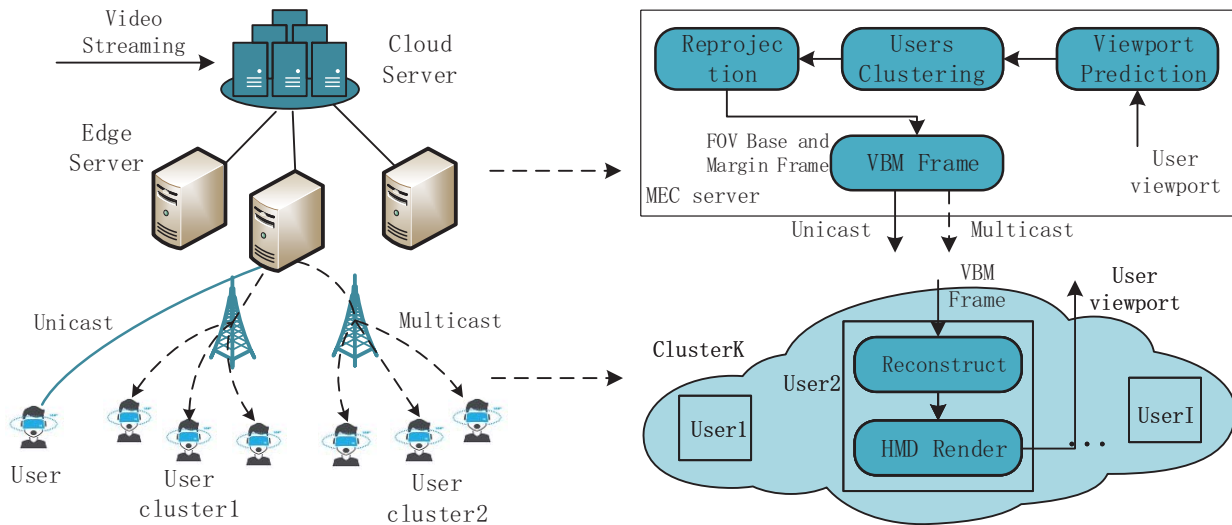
Video Streaming

Cloud Server

Edge Server

Unicast

Multicast

User

User cluster1

User cluster2

Reprojection

Users Clustering

Viewport Prediction

FOV Base and Margin Frame

VBM Frame

User viewport

MEC server

Unicast

Multicast

VBM Frame

User viewport

ClusterK

User2

Reconstruct

HMD Render

User1

UserI

...